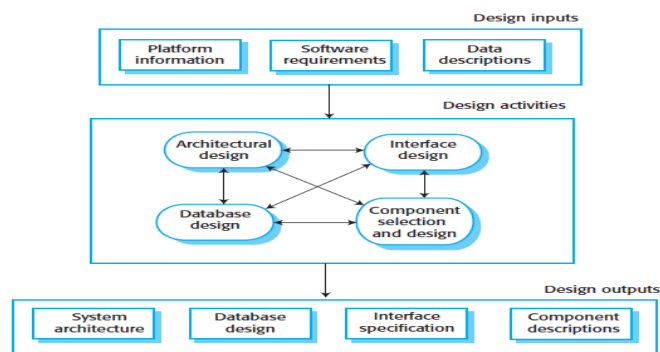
Design inputs

Platform information

Software requirements

Data descriptions

Design activities

Architectural design

Interface design

Database design

Component selection and design

Design outputs

System architecture

Database design

Interface specification

Component descriptions